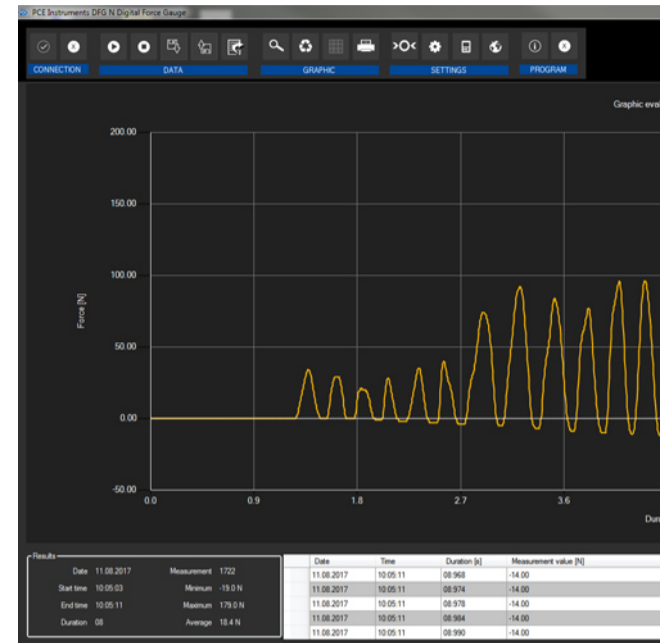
PCE Instruments DFG N Digital Force Gauge

CONNECTION DATA GRAPHIC SETTINGS PROGRAM

Graphic eva

200.00
150.00
100.00
50.00
0.00
-50.00

Force [N]

0.0 0.9 1.8 2.7 3.6

Dur

Results

Date 11.08.2017
Start time 10:05:03
End time 10:05:11
Duration 08
Measurement 1722
Minimum -19.0 N
Maximum 179.0 N
Average 18.4 N

| Date | Time | Duration [s] | Measurement value [N] |
|---|---|---|---|
| 11.08.2017 | 10:05:11 | 08.968 | -14.00 |
| 11.08.2017 | 10:05:11 | 08.974 | -14.00 |
| 11.08.2017 | 10:05:11 | 08.978 | -14.00 |
| 11.08.2017 | 10:05:11 | 08.984 | -14.00 |
| 11.08.2017 | 10:05:11 | 08.990 | -14.00 |